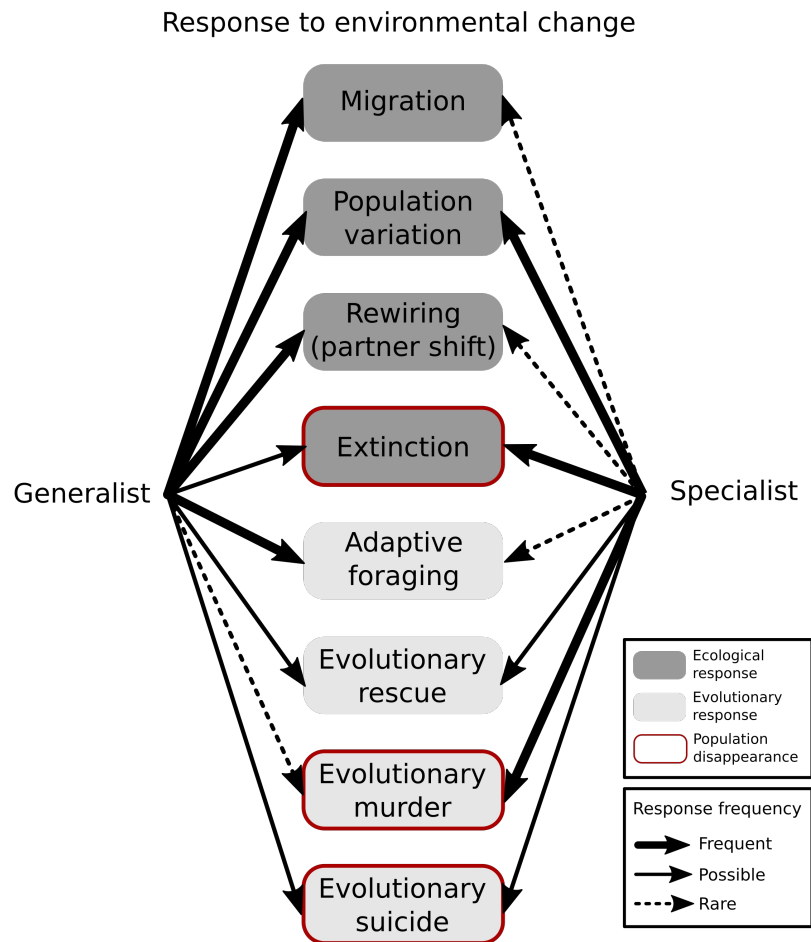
Response to environmental change

Migration

Population variation

Rewiring (partner shift)

Extinction

Adaptive foraging

Evolutionary rescue

Evolutionary murder

Evolutionary suicide

Generalist

Specialist

Ecological response

Evolutionary response

Population disappearance

Response frequency

Frequent

Possible

Rare